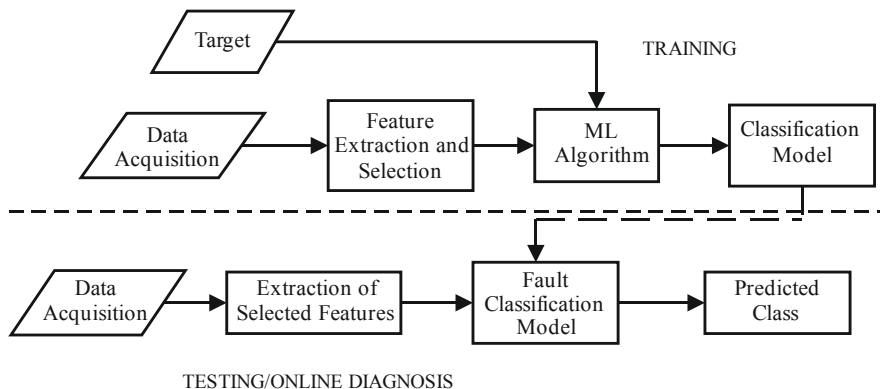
Target

TRAINING

Data Acquisition

Feature Extraction and Selection

ML Algorithm

Classification Model

Data Acquisition

Extraction of Selected Features

Fault Classification Model

Predicted Class

TESTING/ONLINE DIAGNOSIS